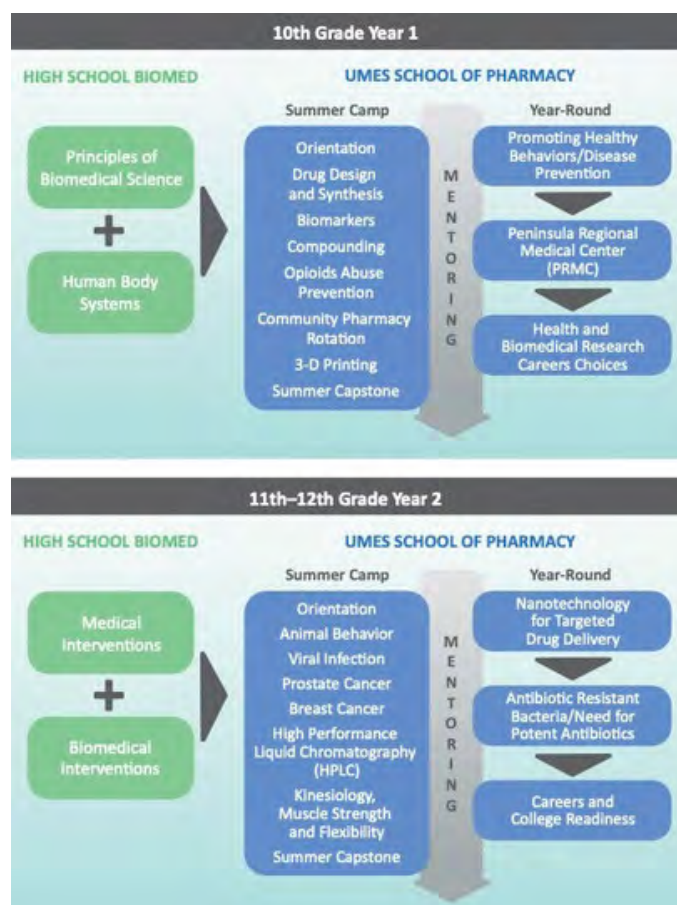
10th Grade Year 1

HIGH SCHOOL BIOMED

Principles of Biomedical Science

+

Human Body Systems

UMES SCHOOL OF PHARMACY

Summer Camp

Orientation

Drug Design and Synthesis

Biomarkers

Compounding

Opioids Abuse Prevention

Community Pharmacy Rotation

3-D Printing

Summer Capstone

M E N T O R I N G

Year-Round

Promoting Healthy Behaviors/Disease Prevention

Peninsula Regional Medical Center (PRMC)

Health and Biomedical Research Careers Choices

11th–12th Grade Year 2

HIGH SCHOOL BIOMED

Medical Interventions

+

Biomedical Interventions

UMES SCHOOL OF PHARMACY

Summer Camp

Orientation

Animal Behavior

Viral Infection

Prostate Cancer

Breast Cancer

High Performance Liquid Chromatography (HPLC)

Kinesiology, Muscle Strength and Flexibility

Summer Capstone

M E N T O R I N G

Year-Round

Nanotechnology for Targeted Drug Delivery

Antibiotic Resistant Bacteria/Need for Potent Antibiotics

Careers and College Readiness